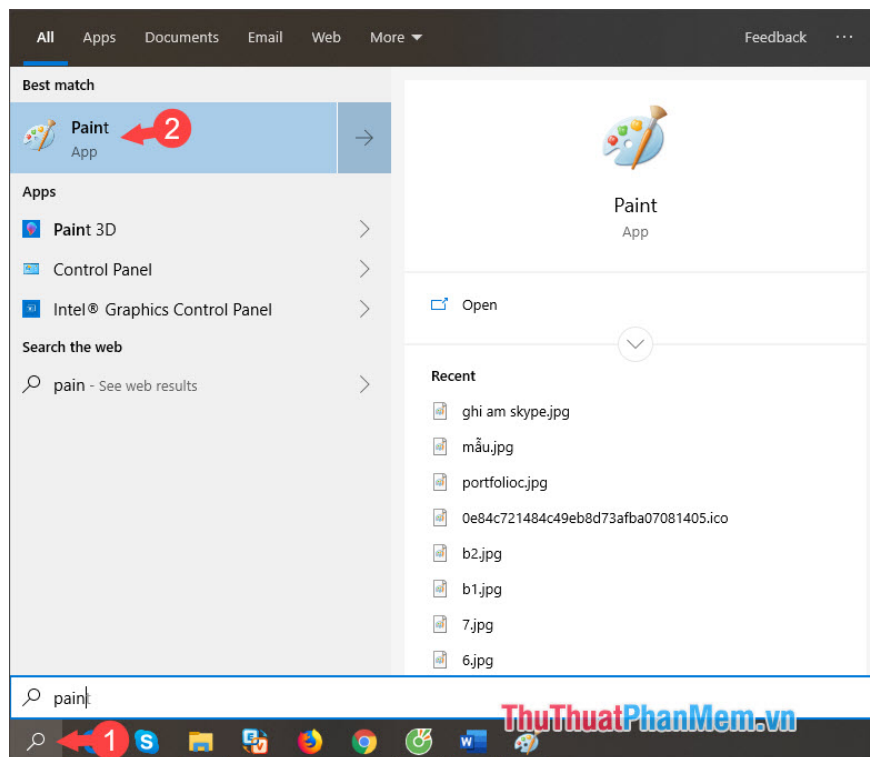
All Apps Documents Email Web More Feedback ···

Best match

Paint
App

2

Apps

Paint 3D

Control Panel

Intel® Graphics Control Panel

Search the web

pain - See web results

Paint
App

Open

Recent

ghi am skype.jpg

mẫu.jpg

portfolioc.jpg

0e84c721484c49eb8d73afba07081405.ico

b2.jpg

b1.jpg

7.jpg

6.jpg

pain

1

ThuThuatPhanMem.vn